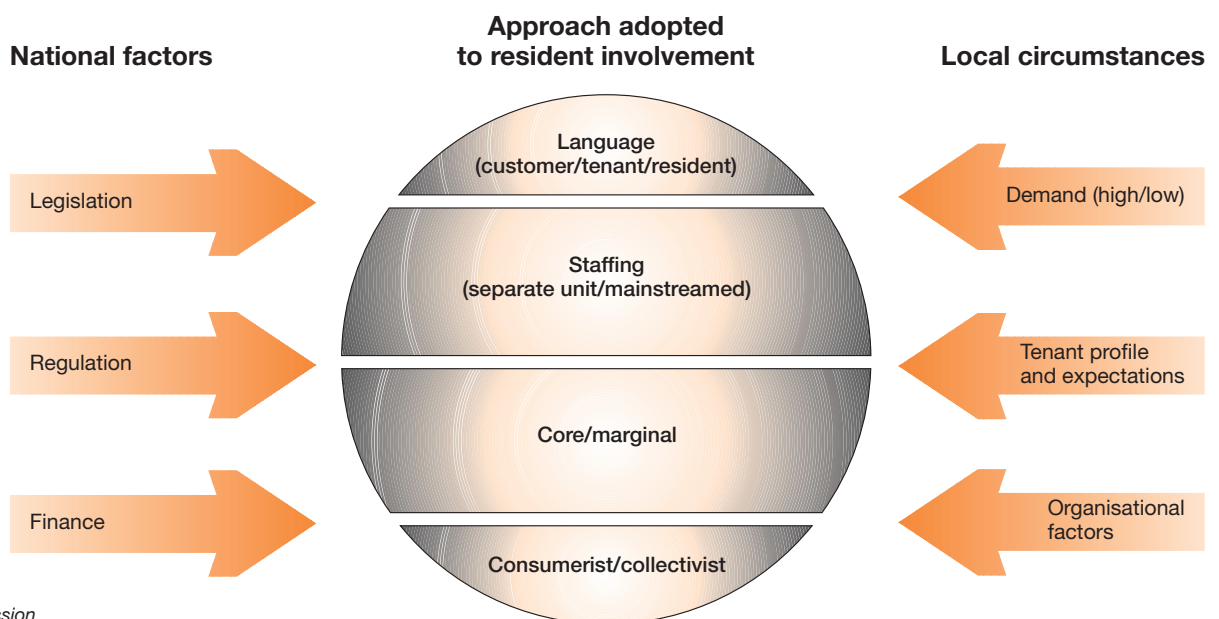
National factors

Approach adopted to resident involvement

Local circumstances

Legislation

Regulation

Finance

Language (customer/tenant/resident)

Staffing (separate unit/mainstreamed)

Core/marginal

Consumerist/collectivist

Demand (high/low)

Tenant profile and expectations

Organisational factors

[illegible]sion